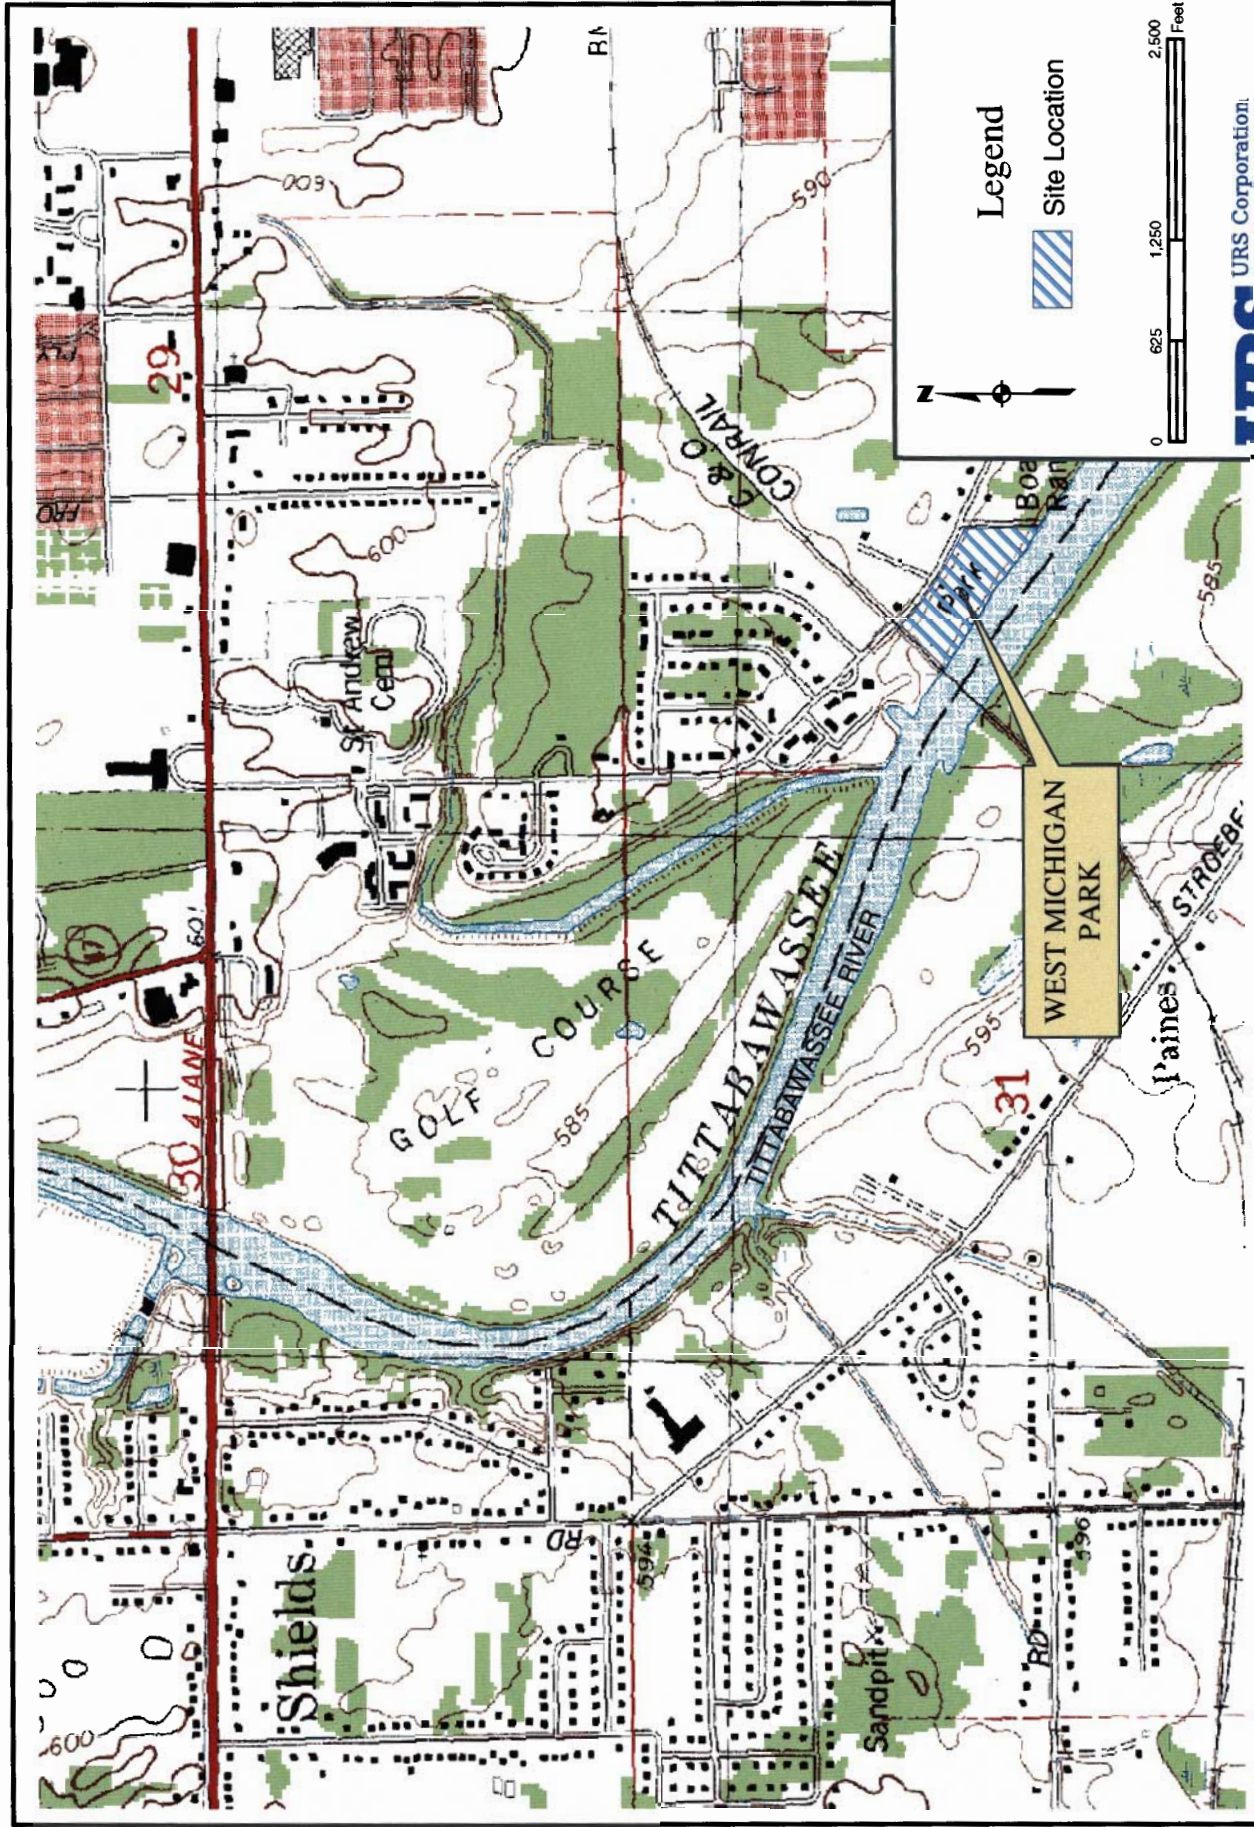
Legend

Site Location

N

0 625 1,250 2,500 Feet

URS Corporation

WEST MICHIGAN PARK

Park

TITTABAWASSEE

TITTABAWASSEE RIVER

GOLF COURSE

St Andrew Cem

C & O CONRAIL

30 4 LANE

29

31

600

590

585

595

594

596

601

Shields

Sandpit

Paines

STROEBE

RD

RD

Boa Ran

FRO

RN